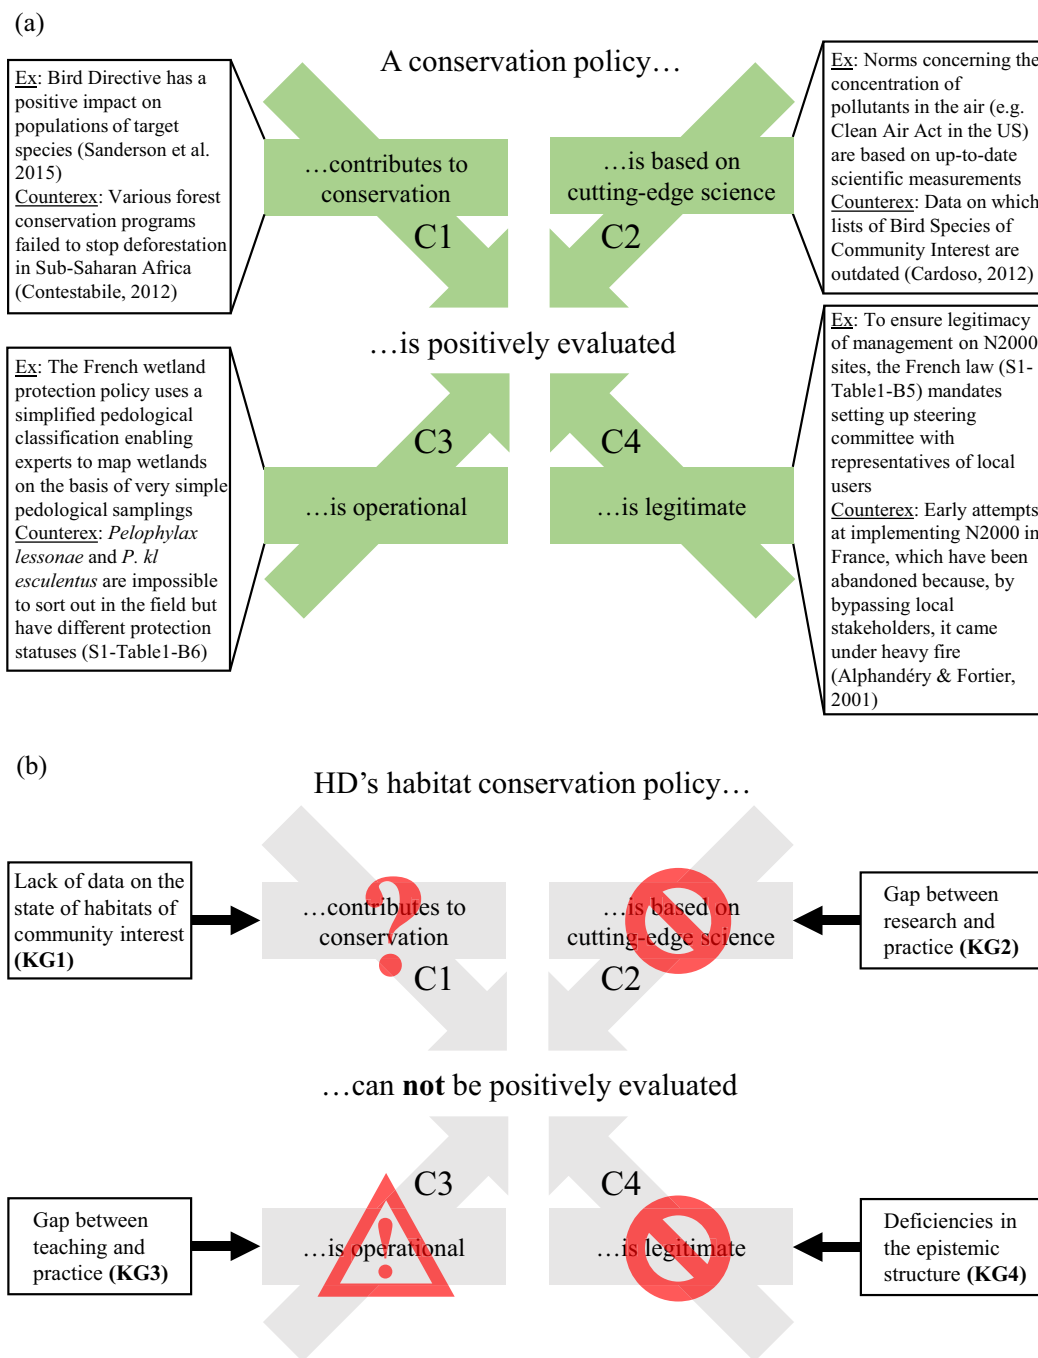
(a)

A conservation policy…

Ex: Bird Directive has a positive impact on populations of target species (Sanderson et al. 2015)
Counterex: Various forest conservation programs failed to stop deforestation in Sub-Saharan Africa (Contestabile, 2012)

…contributes to conservation

C1

…is based on cutting-edge science

C2

Ex: Norms concerning the concentration of pollutants in the air (e.g. Clean Air Act in the US) are based on up-to-date scientific measurements
Counterex: Data on which lists of Bird Species of Community Interest are outdated (Cardoso, 2012)

…is positively evaluated

Ex: The French wetland protection policy uses a simplified pedological classification enabling experts to map wetlands on the basis of very simple pedological samplings
Counterex: *Pelophylax lessonae* and *P. kl esculentus* are impossible to sort out in the field but have different protection statuses (S1-Table1-B6)

C3

…is operational

C4

…is legitimate

Ex: To ensure legitimacy of management on N2000 sites, the French law (S1-Table1-B5) mandates setting up steering committee with representatives of local users
Counterex: Early attempts at implementing N2000 in France, which have been abandoned because, by bypassing local stakeholders, it came under heavy fire (Alphandéry & Fortier, 2001)

(b)

HD's habitat conservation policy…

Lack of data on the state of habitats of community interest **(KG1)**

…contributes to conservation

C1

…is based on cutting-edge science

C2

Gap between research and practice **(KG2)**

…can **not** be positively evaluated

C3

C4

Gap between teaching and practice **(KG3)**

…is operational

…is legitimate

Deficiencies in the epistemic structure **(KG4)**